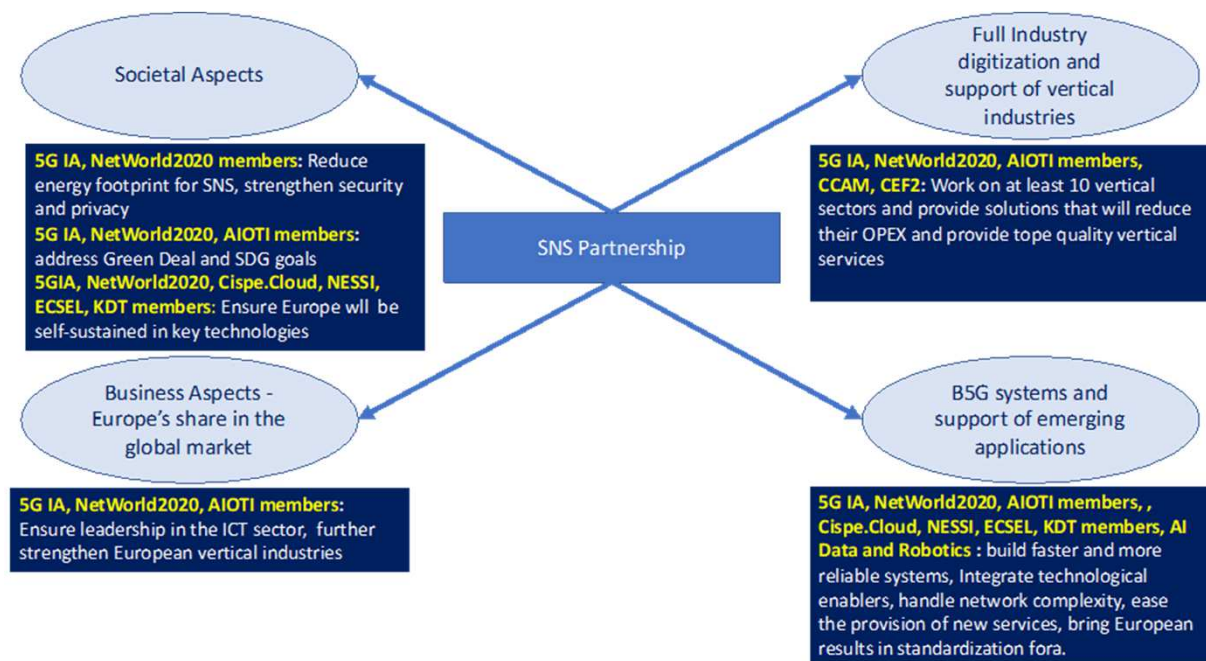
Societal Aspects

Full Industry digitization and support of vertical industries

5G IA, NetWorld2020 members: Reduce energy footprint for SNS, strengthen security and privacy
5G IA, NetWorld2020, AIOTI members: address Green Deal and SDG goals
5GIA, NetWorld2020, Cispe.Cloud, NESSI, ECSEL, KDT members: Ensure Europe wll be self-sustained in key technologies

SNS Partnership

5G IA, NetWorld2020, AIOTI members, CCAM, CEF2: Work on at least 10 vertical sectors and provide solutions that will reduce their OPEX and provide tope quality vertical services

Business Aspects - Europe's share in the global market

B5G systems and support of emerging applications

5G IA, NetWorld2020, AIOTI members: Ensure leadership in the ICT sector, further strengthen European vertical industries

5G IA, NetWorld2020, AIOTI members, , Cispe.Cloud, NESSI, ECSEL, KDT members, AI Data and Robotics : build faster and more reliable systems, Integrate technological enablers, handle network complexity, ease the provision of new services, bring European results in standardization fora.